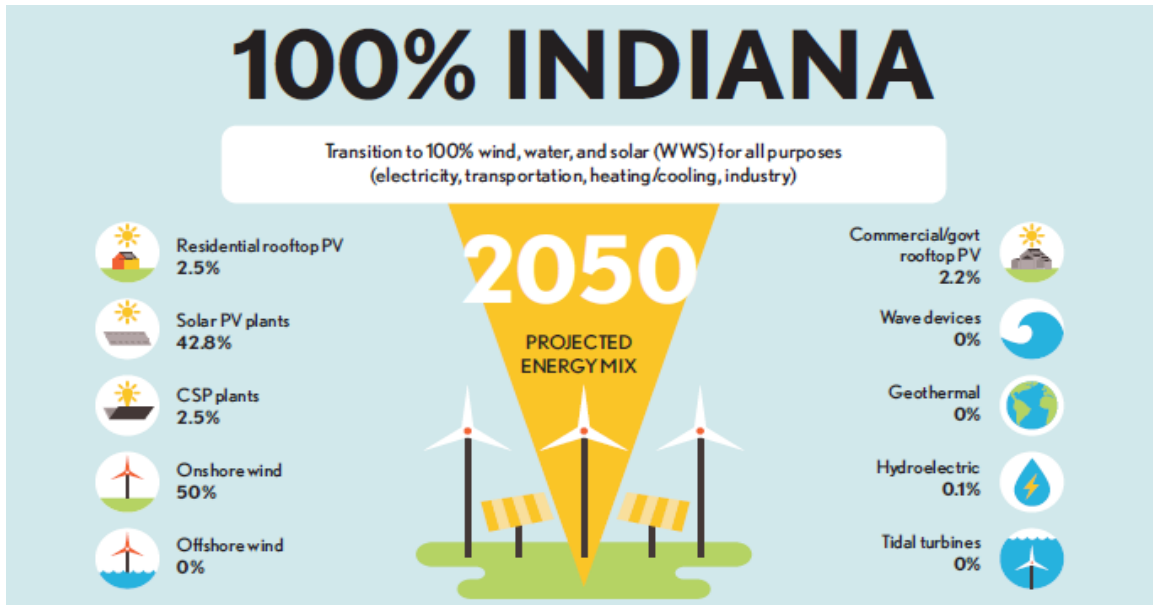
100% INDIANA

Transition to 100% wind, water, and solar (WWS) for all purposes (electricity, transportation, heating/cooling, industry)

2050

PROJECTED ENERGY MIX

Residential rooftop PV
2.5%

Solar PV plants
42.8%

CSP plants
2.5%

Onshore wind
50%

Offshore wind
0%

Commercial/govt rooftop PV
2.2%

Wave devices
0%

Geothermal
0%

Hydroelectric
0.1%

Tidal turbines
0%